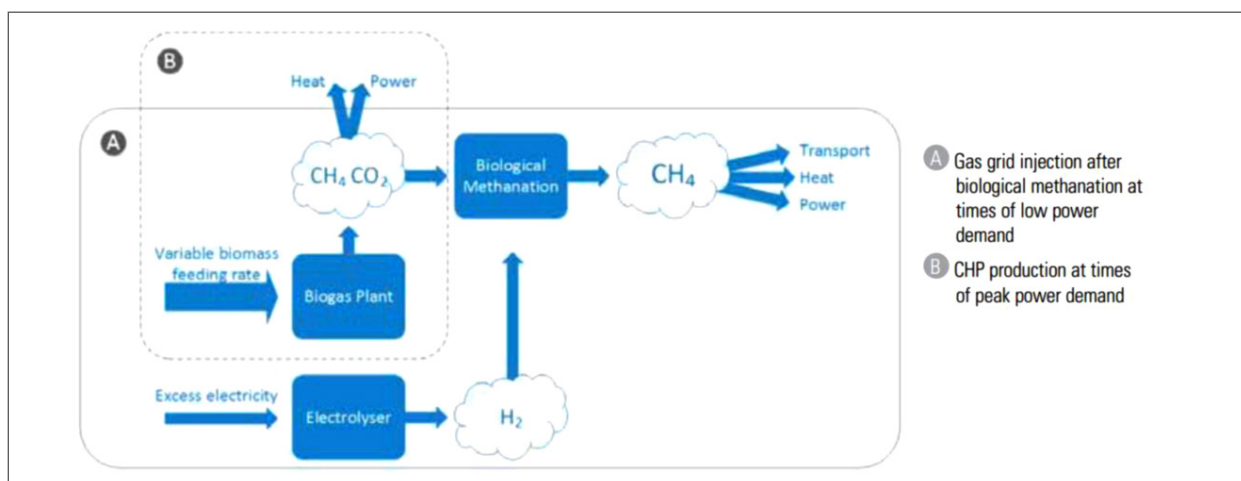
B

Heat Power

A

$CH_4$ $CO_2$

Biological Methanation

$CH_4$

Transport
Heat
Power

Variable biomass feeding rate

Biogas Plant

Excess electricity

Electrolyser

$H_2$

A Gas grid injection after biological methanation at times of low power demand

B CHP production at times of peak power demand